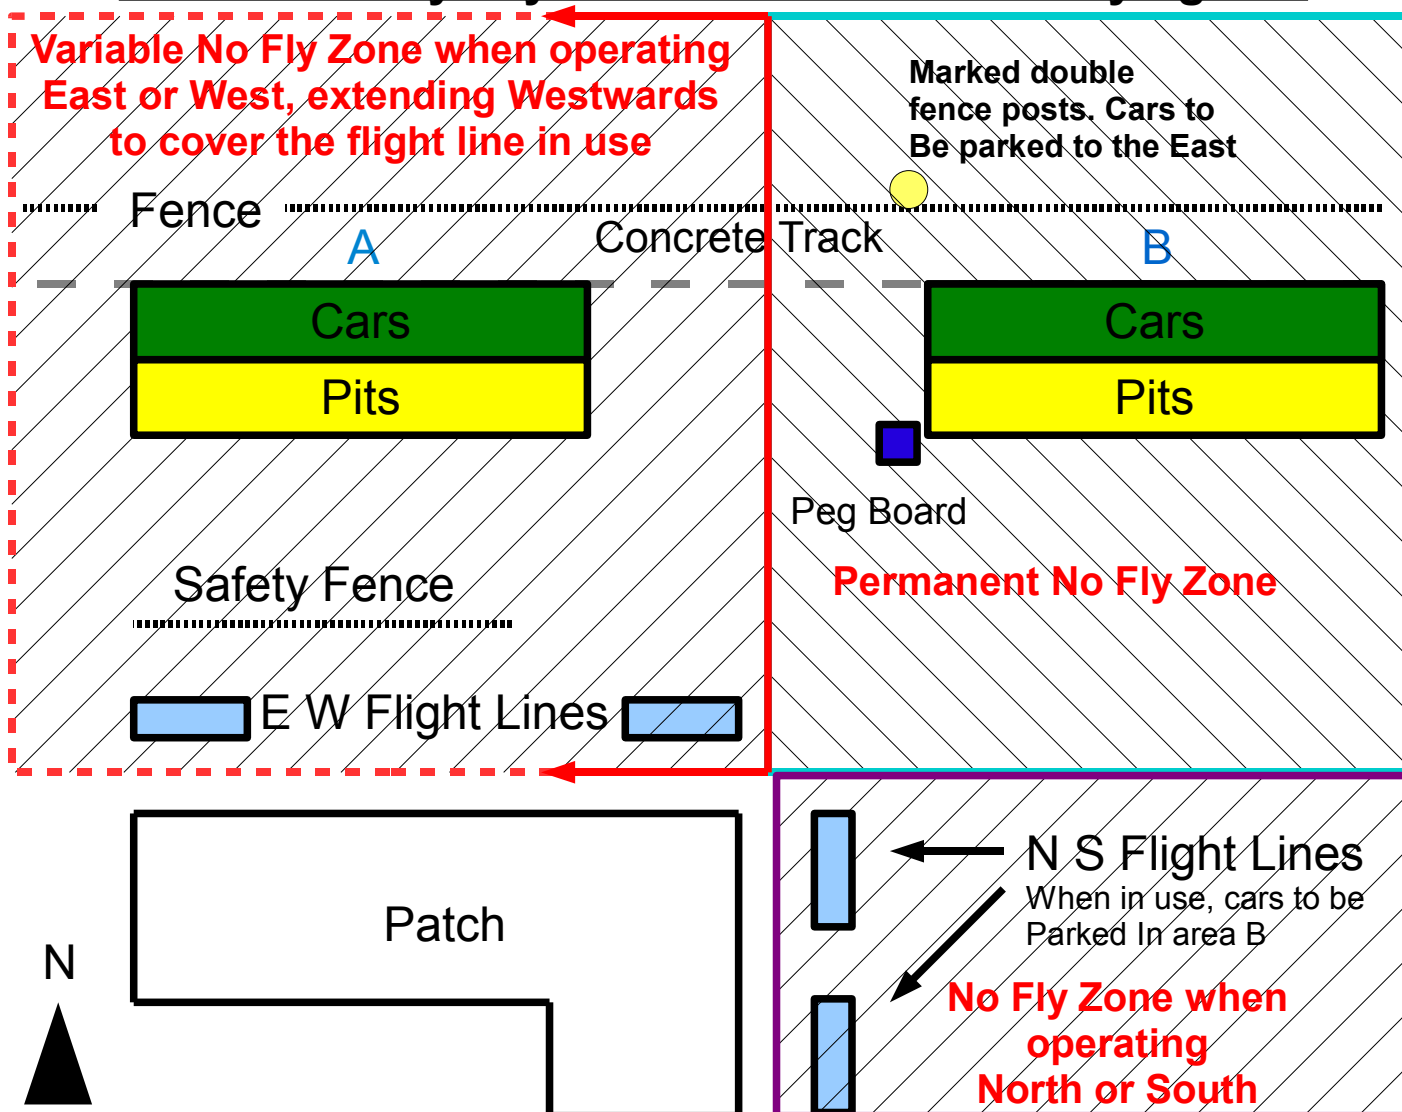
Variable No Fly Zone when operating East or West, extending Westwards to cover the flight line in use

Marked double fence posts. Cars to Be parked to the East

Fence

Concrete Track

A

B

Cars

Pits

Cars

Pits

Peg Board

Permanent No Fly Zone

Safety Fence

E W Flight Lines

Patch

N

N S Flight Lines
When in use, cars to be Parked In area B

No Fly Zone when operating North or South